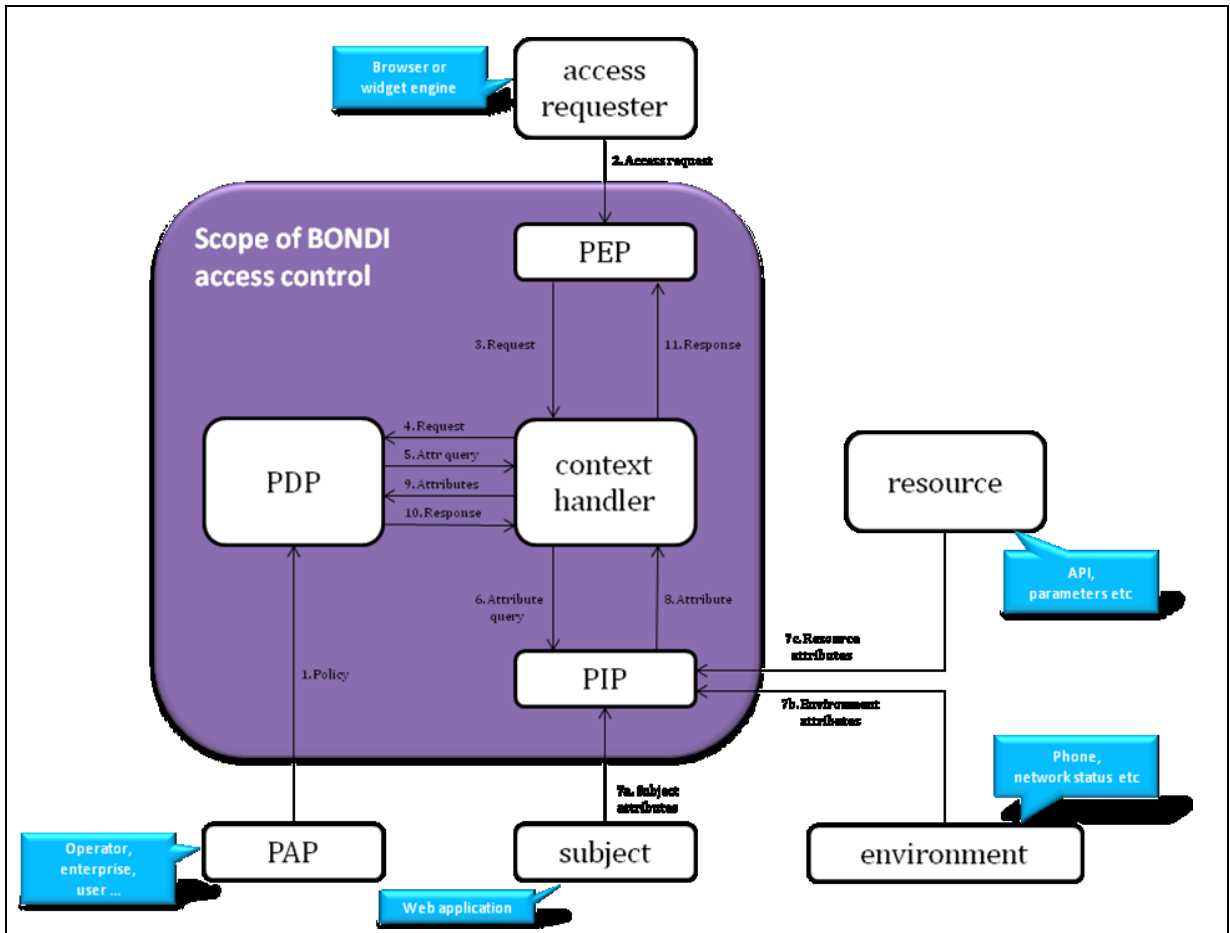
Browser or widget engine

access requester

2. Access request

Scope of BONDI access control

PEP

3. Request

11. Response

4. Request

5. Attr query

9. Attributes

10. Response

PDP

context handler

resource

API, parameters etc

6. Attribute query

8. Attribute

7c. Resource attributes

1. Policy

PIP

7b. Environment attributes

Phone, network status etc

7a. Subject attributes

Operator, enterprise, user ...

PAP

subject

environment

Web application